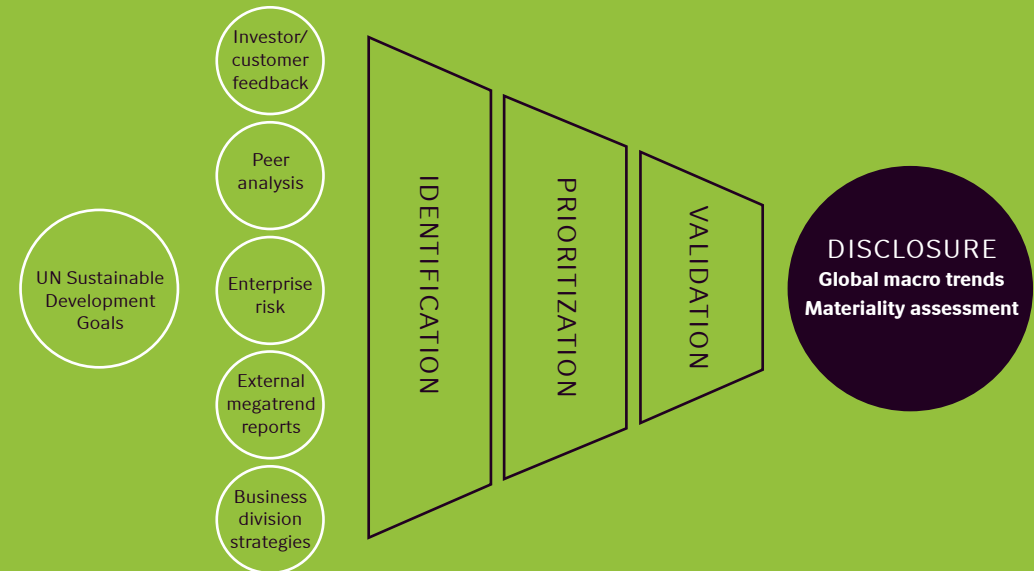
UN Sustainable Development Goals

Investor/ customer feedback

Peer analysis

Enterprise risk

External megatrend reports

Business division strategies

IDENTIFICATION

PRIORITIZATION

VALIDATION

DISCLOSURE
Global macro trends
Materiality assessment